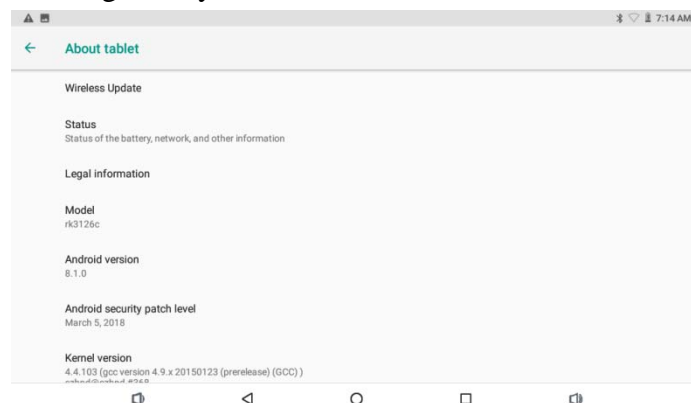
7:14 AM

About tablet

Wireless Update

Status
Status of the battery, network, and other information

Legal information

Model
rk3126c

Android version
8.1.0

Android security patch level
March 5, 2018

Kernel version
4.4.103 (gcc version 4.9.x 20150123 (prerelease) (GCC) )
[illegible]